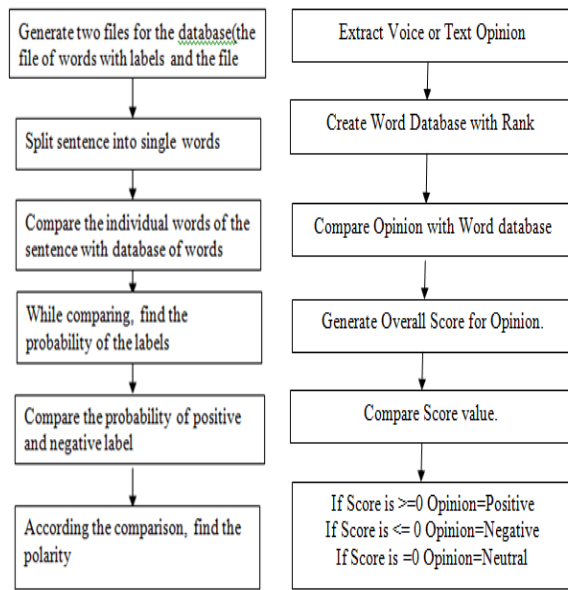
Generate two files for the database(the file of words with labels and the file

Split sentence into single words

Compare the individual words of the sentence with database of words

While comparing, find the probability of the labels

Compare the probability of positive and negative label

According the comparison, find the polarity

Extract Voice or Text Opinion

Create Word Database with Rank

Compare Opinion with Word database

Generate Overall Score for Opinion.

Compare Score value.

If Score is >=0 Opinion=Positive
If Score is <= 0 Opinion=Negative
If Score is =0 Opinion=Neutral